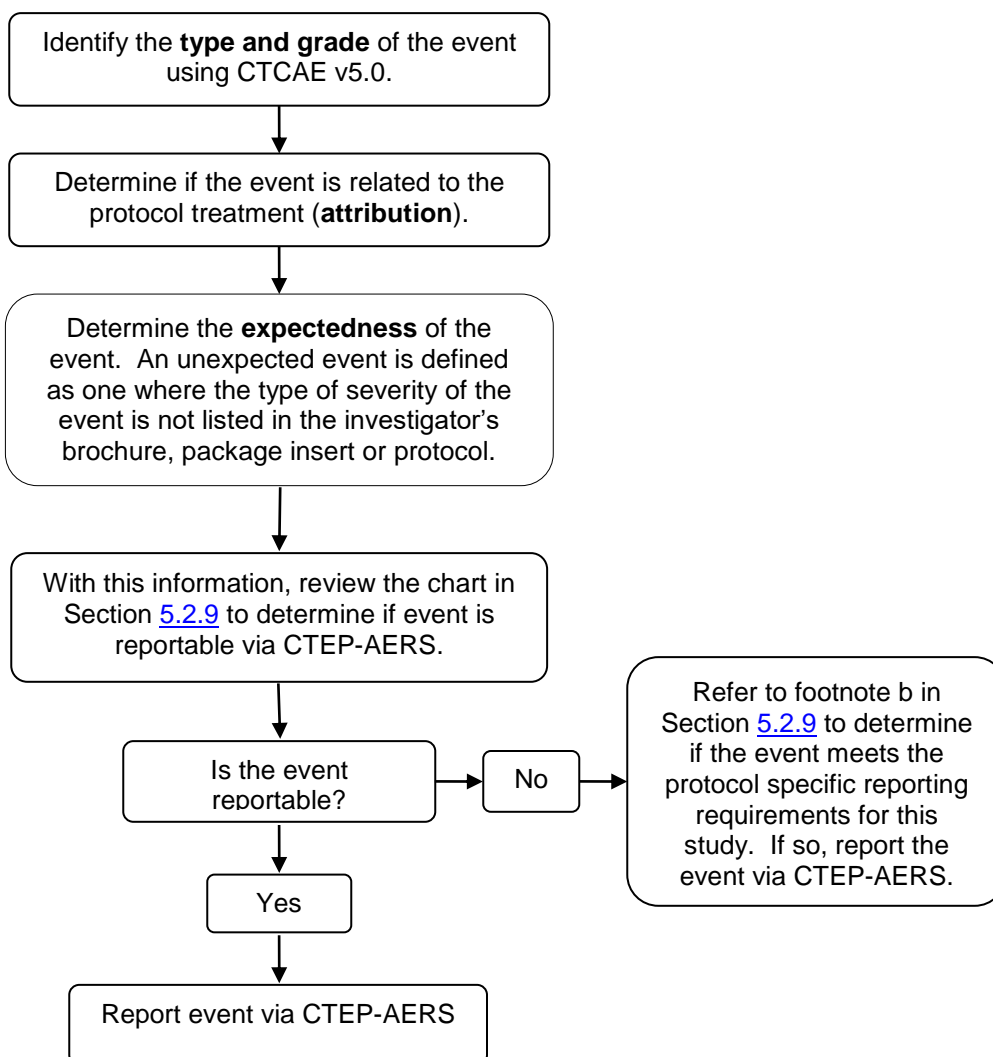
Identify the **type and grade** of the event using CTCAE v5.0.

Determine if the event is related to the protocol treatment (**attribution**).

Determine the **expectedness** of the event. An unexpected event is defined as one where the type of severity of the event is not listed in the investigator's brochure, package insert or protocol.

With this information, review the chart in Section 5.2.9 to determine if event is reportable via CTEP-AERS.

Is the event reportable?

No

Refer to footnote b in Section 5.2.9 to determine if the event meets the protocol specific reporting requirements for this study. If so, report the event via CTEP-AERS.

Yes

Report event via CTEP-AERS